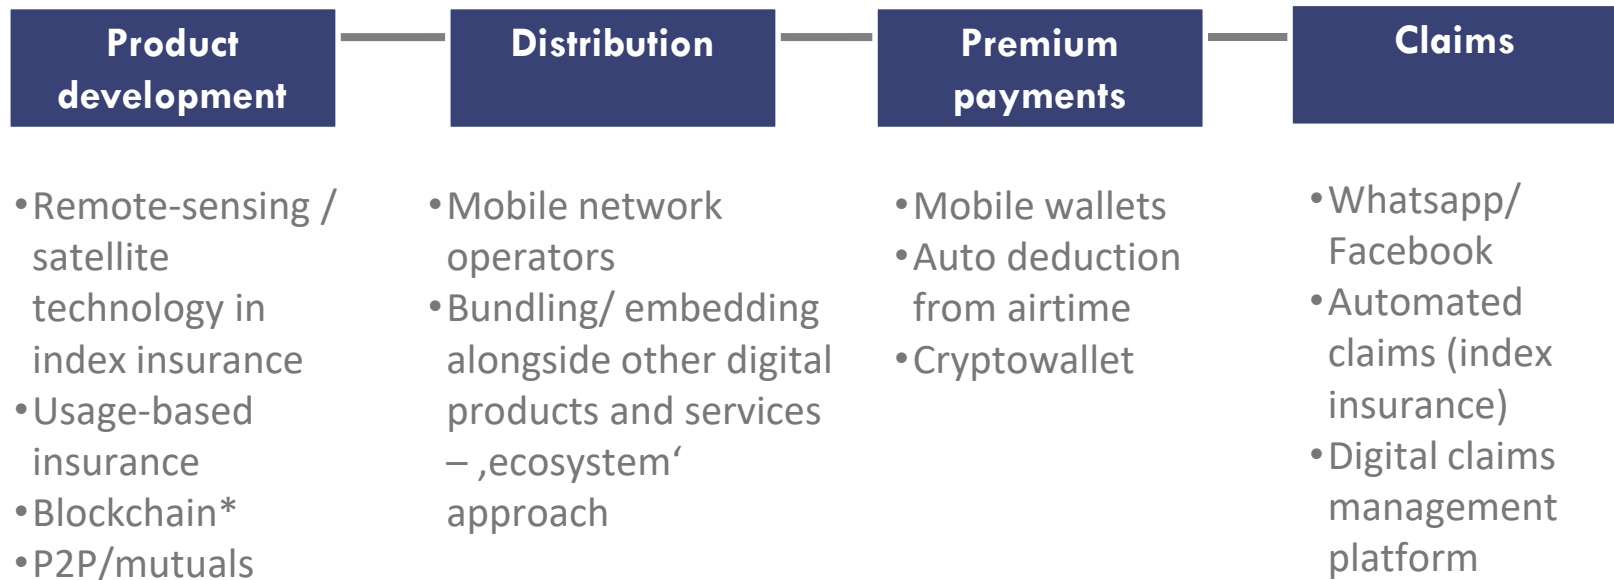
Product development

Distribution

Premium payments

Claims

• Remote-sensing / satellite technology in index insurance
• Usage-based insurance
• Blockchain*
• P2P/mutuals

• Mobile network operators
• Bundling/ embedding alongside other digital products and services – ‚ecosystem‘ approach

• Mobile wallets
• Auto deduction from airtime
• Cryptowallet

• Whatsapp/ Facebook
• Automated claims (index insurance)
• Digital claims management platform